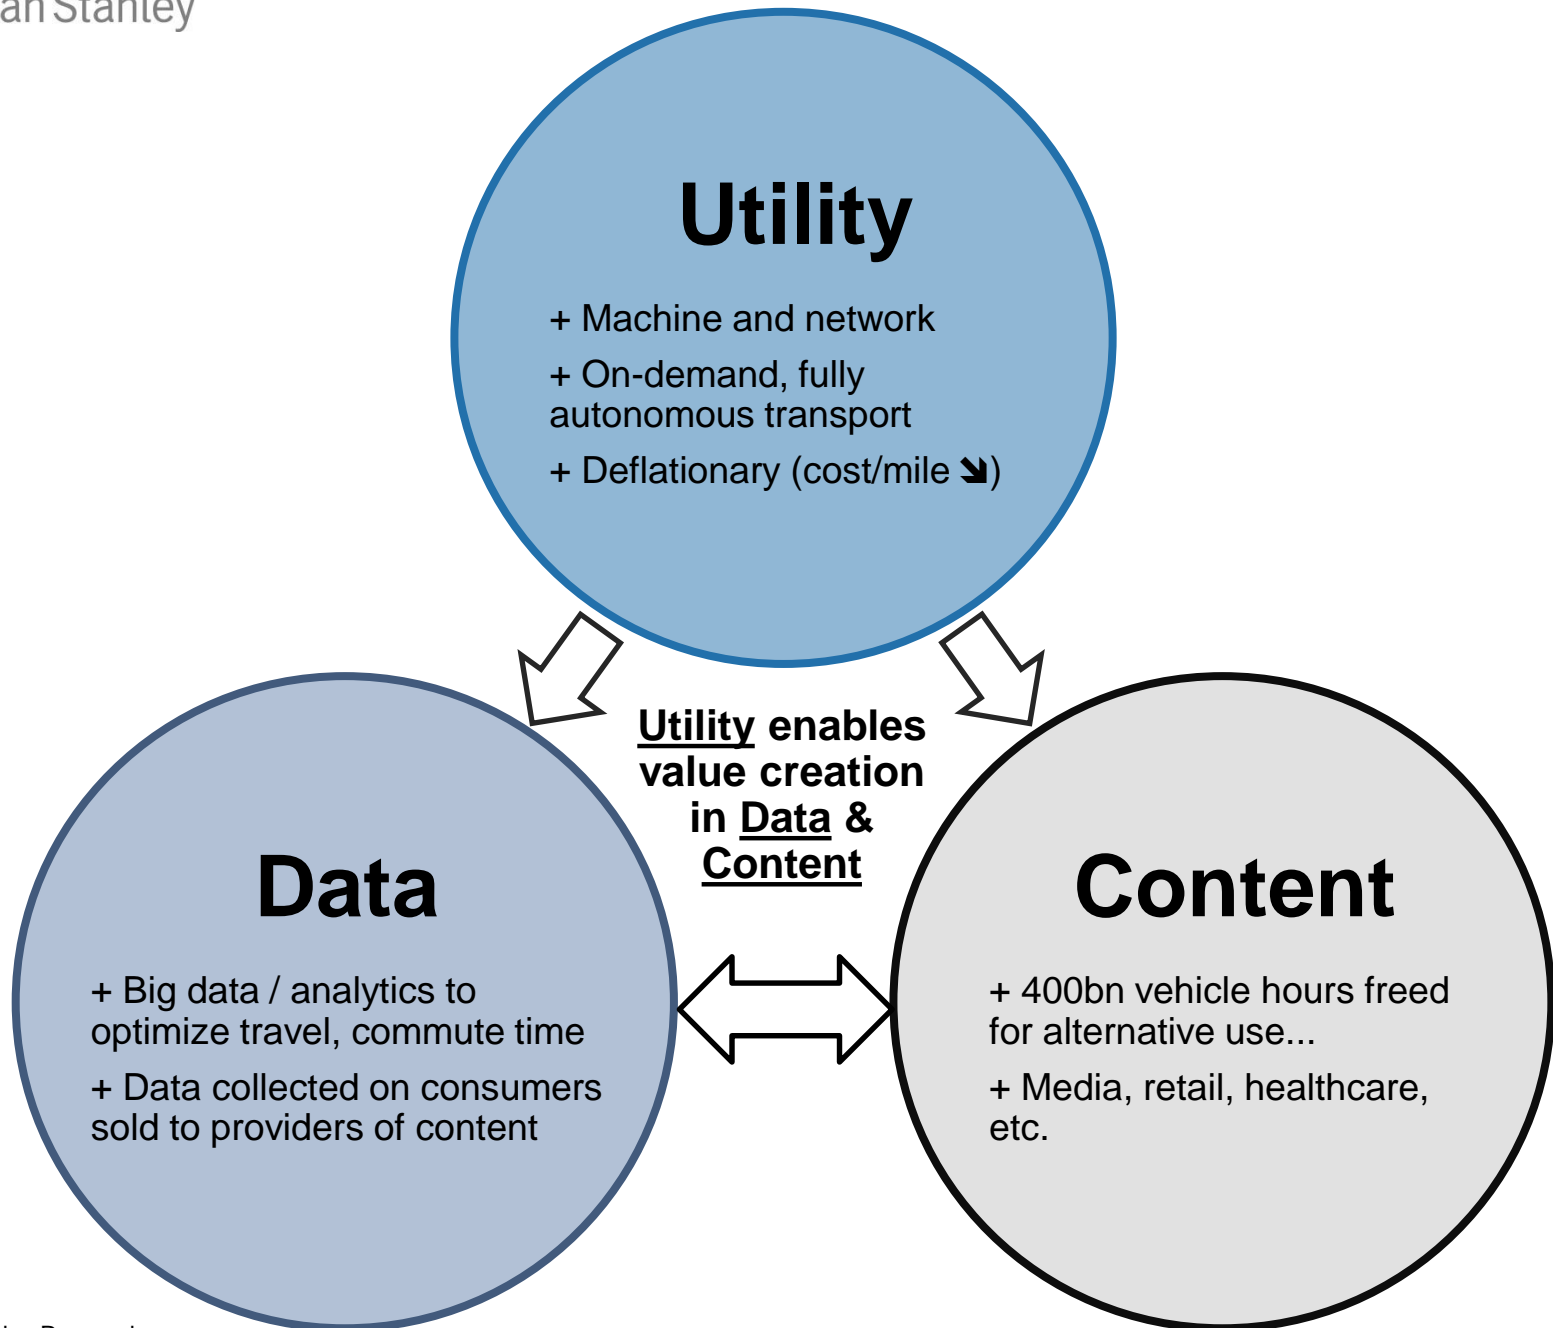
an Stanley

Utility

+ Machine and network

+ On-demand, fully autonomous transport

+ Deflationary (cost/mile ↘)

Utility enables value creation in Data & Content

Data

+ Big data / analytics to optimize travel, commute time

+ Data collected on consumers sold to providers of content

Content

+ 400bn vehicle hours freed for alternative use...

+ Media, retail, healthcare, etc.

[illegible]